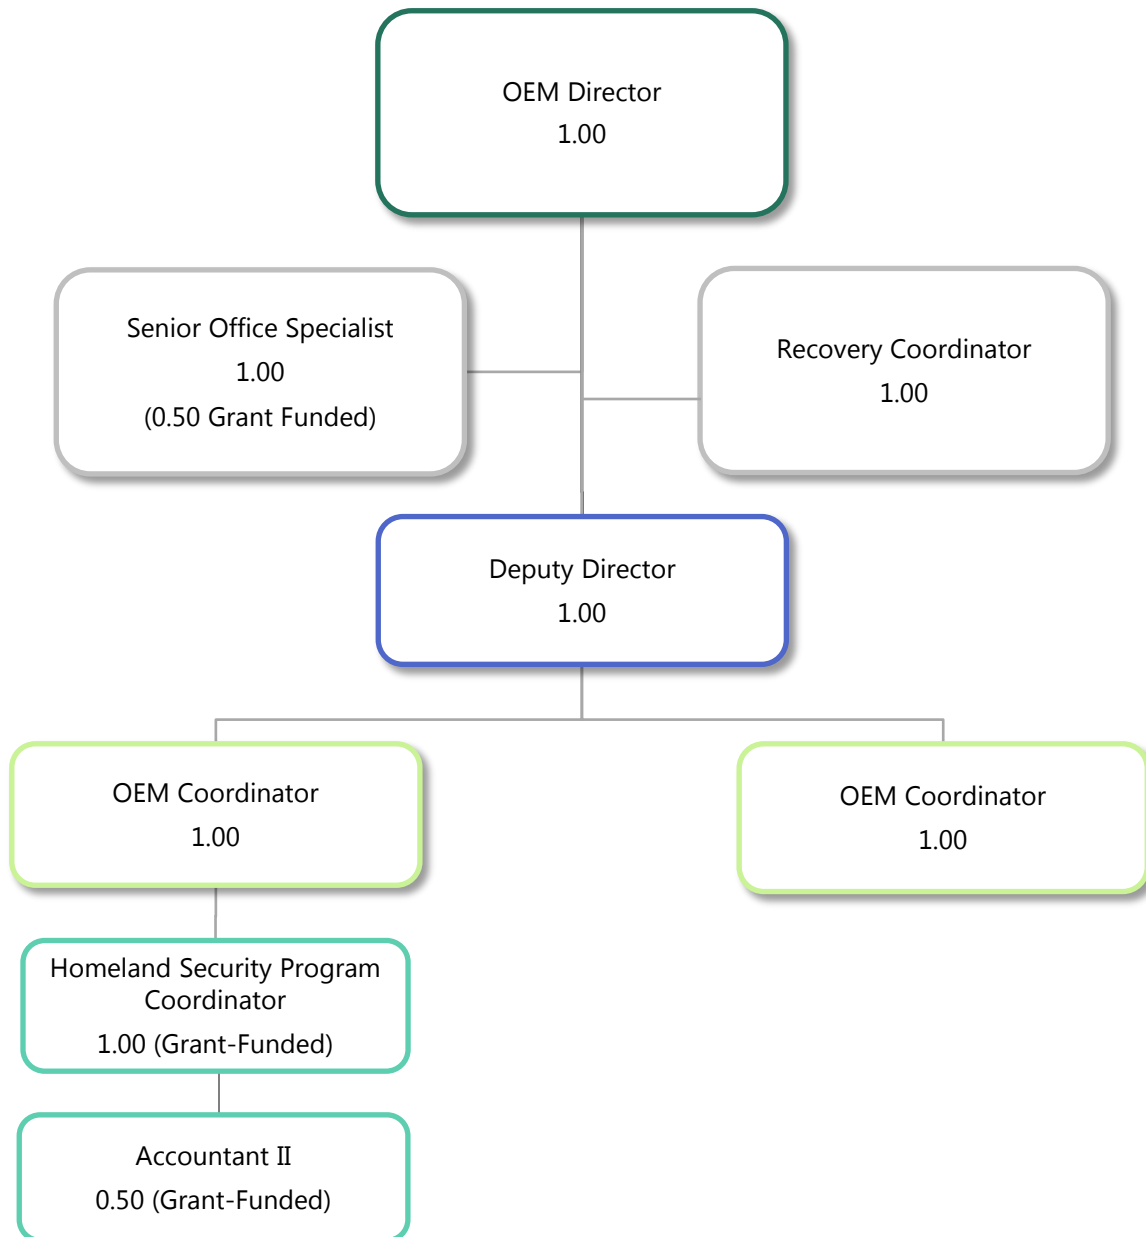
OEM Director
1.00

Senior Office Specialist
1.00
(0.50 Grant Funded)

Recovery Coordinator
1.00

Deputy Director
1.00

OEM Coordinator
1.00

OEM Coordinator
1.00

Homeland Security Program Coordinator
1.00 (Grant-Funded)

Accountant II
0.50 (Grant-Funded)